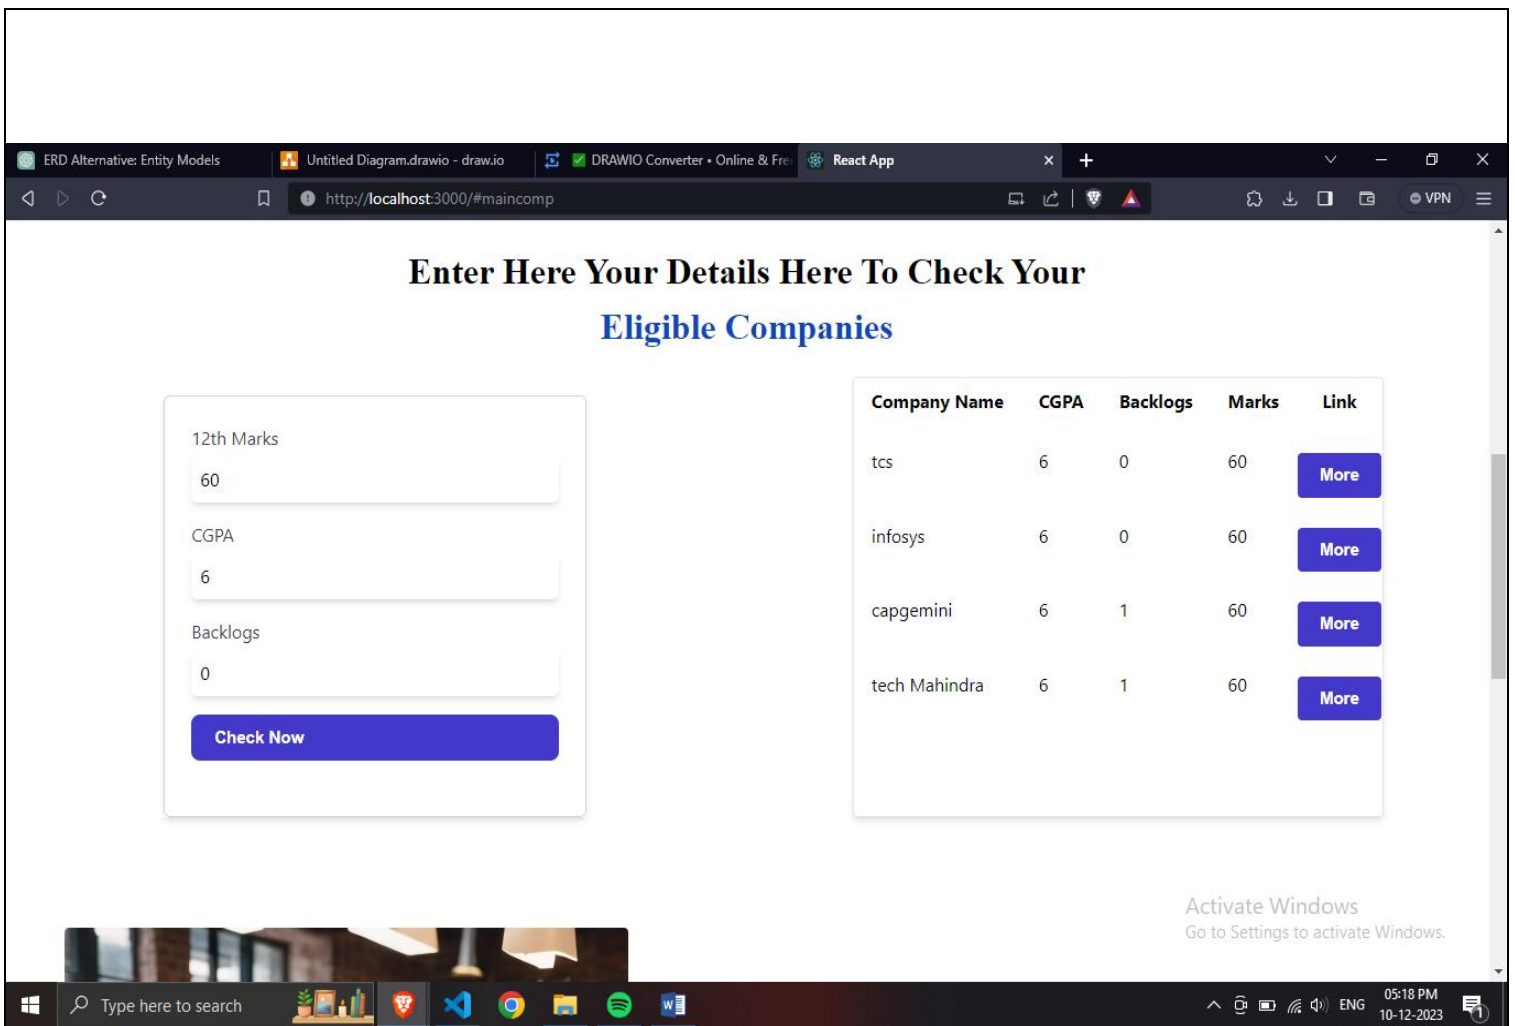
ERD Alternative: Entity Models
Untitled Diagram.drawio - draw.io
DRAWIO Converter • Online & Fre
React App
http://localhost:3000/#maincomp
VPN

Enter Here Your Details Here To Check Your
Eligible Companies

12th Marks
60
CGPA
6
Backlogs
0
Check Now

| Company Name | CGPA | Backlogs | Marks | Link |
|---|---|---|---|---|
| tcs | 6 | 0 | 60 | More |
| infosys | 6 | 0 | 60 | More |
| capgemini | 6 | 1 | 60 | More |
| tech Mahindra | 6 | 1 | 60 | More |

Activate Windows
Go to Settings to activate Windows.

Type here to search
ENG
05:18 PM
10-12-2023